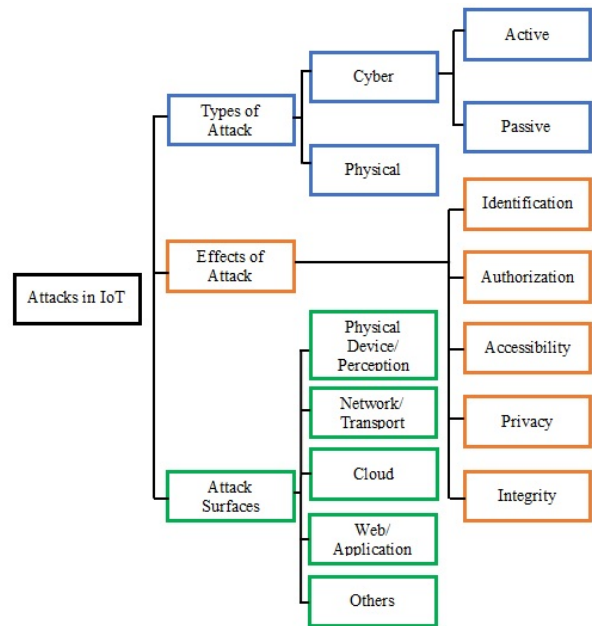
Attacks in IoT

Types of Attack

Cyber

Active

Passive

Physical

Effects of Attack

Identification

Authorization

Accessibility

Privacy

Integrity

Attack Surfaces

Physical Device/ Perception

Network/ Transport

Cloud

Web/ Application

Others